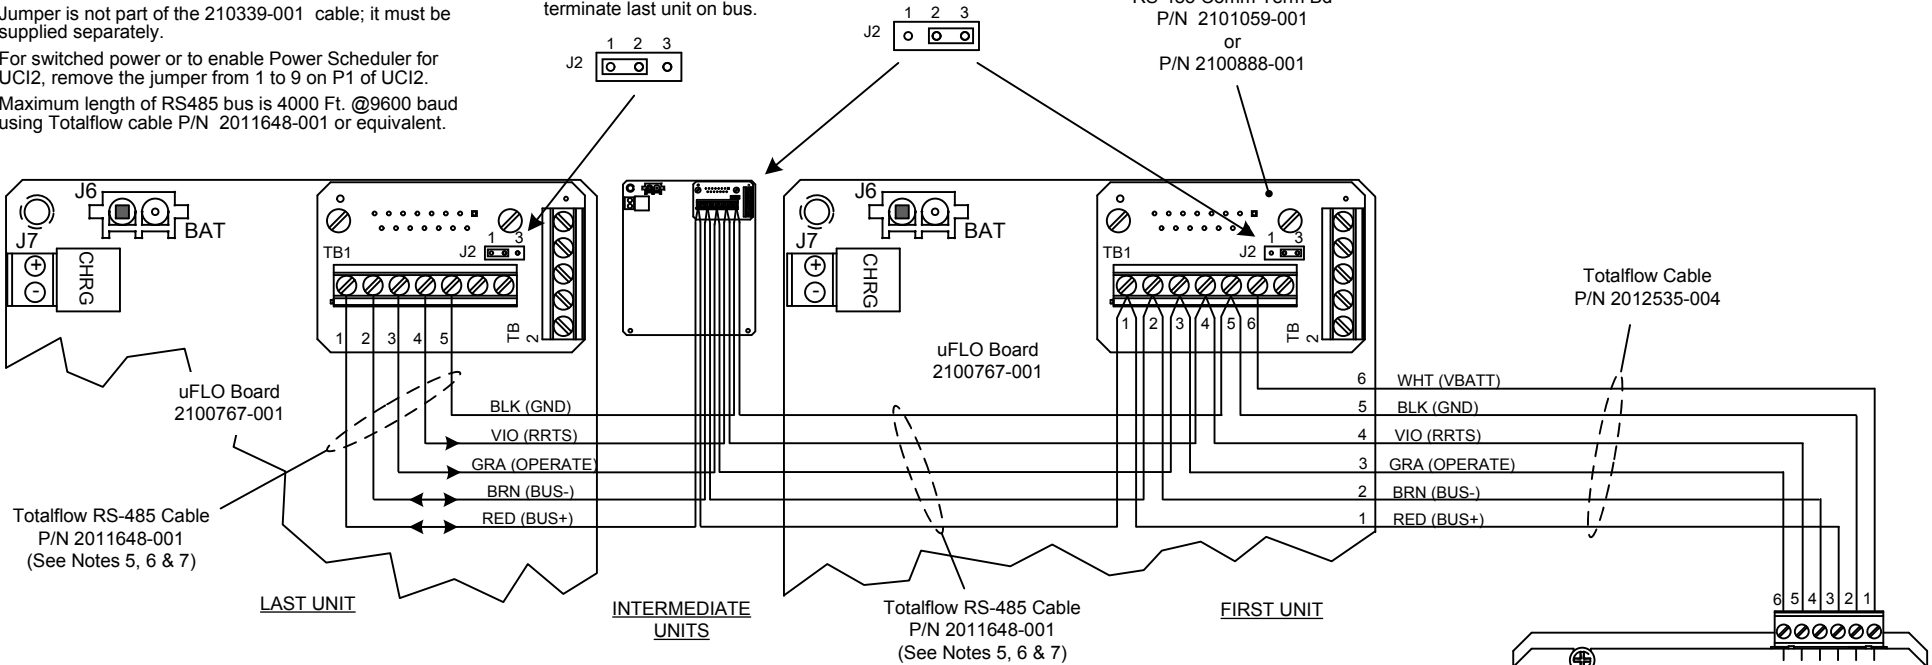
Jumper is not part of the 210339-001 cable; it must be supplied separately.

For switched power or to enable Power Scheduler for UCI2, remove the jumper from 1 to 9 on P1 of UCI2.

Maximum length of RS485 bus is 4000 Ft. @9600 baud using Totalflow cable P/N 2011648-001 or equivalent.

terminate last unit on bus.

J2 1 2 3

J2 1 2 3

RS-485 Comm Term Bd
P/N 2101059-001
or
P/N 2100888-001

J6
BAT
J7
CHRG
TB1
J2 1 3
TB 2
1 2 3 4 5

J6
BAT
J7
CHRG
TB1
J2 1 3
TB 2
1 2 3 4 5 6

uFLO Board
2100767-001

uFLO Board
2100767-001

Totalflow Cable
P/N 2012535-004

6 WHT (VBATT)
BLK (GND)
5 BLK (GND)
VIO (RRTS)
4 VIO (RRTS)
GRA (OPERATE)
3 GRA (OPERATE)
BRN (BUS-)
2 BRN (BUS-)
RED (BUS+)
1 RED (BUS+)

Totalflow RS-485 Cable
P/N 2011648-001
(See Notes 5, 6 & 7)

LAST UNIT

INTERMEDIATE
UNITS

Totalflow RS-485 Cable
P/N 2011648-001
(See Notes 5, 6 & 7)

FIRST UNIT

6 5 4 3 2 1